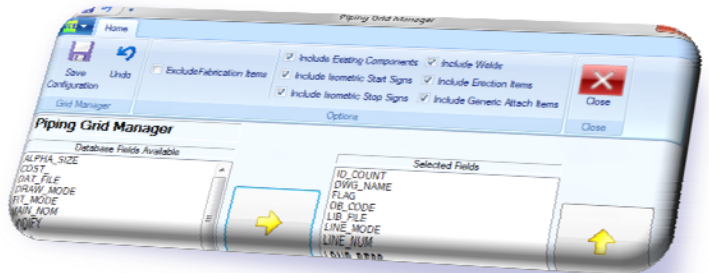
Home

Piping Grid Manager

Save Configuration

Undo

Grid Manager

Exclude Fabrication Items

Include Existing Components

Include Isometric Start Signs

Include Isometric Stop Signs

Include Welds

Include Erection Items

Include Generic Attach Items

Options

Close

Close

Piping Grid Manager

Database Fields Available

ALPHA_SIZE
COST
DAT_FILE
DRAW_MODE
FIT_MODE
MAIN_NOM
MODIFY

Selected Fields

ID_COUNT
DWG_NAME
FLAG
DB_CODE
LIB_FILE
LINE_MODE
LINE_NUM
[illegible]